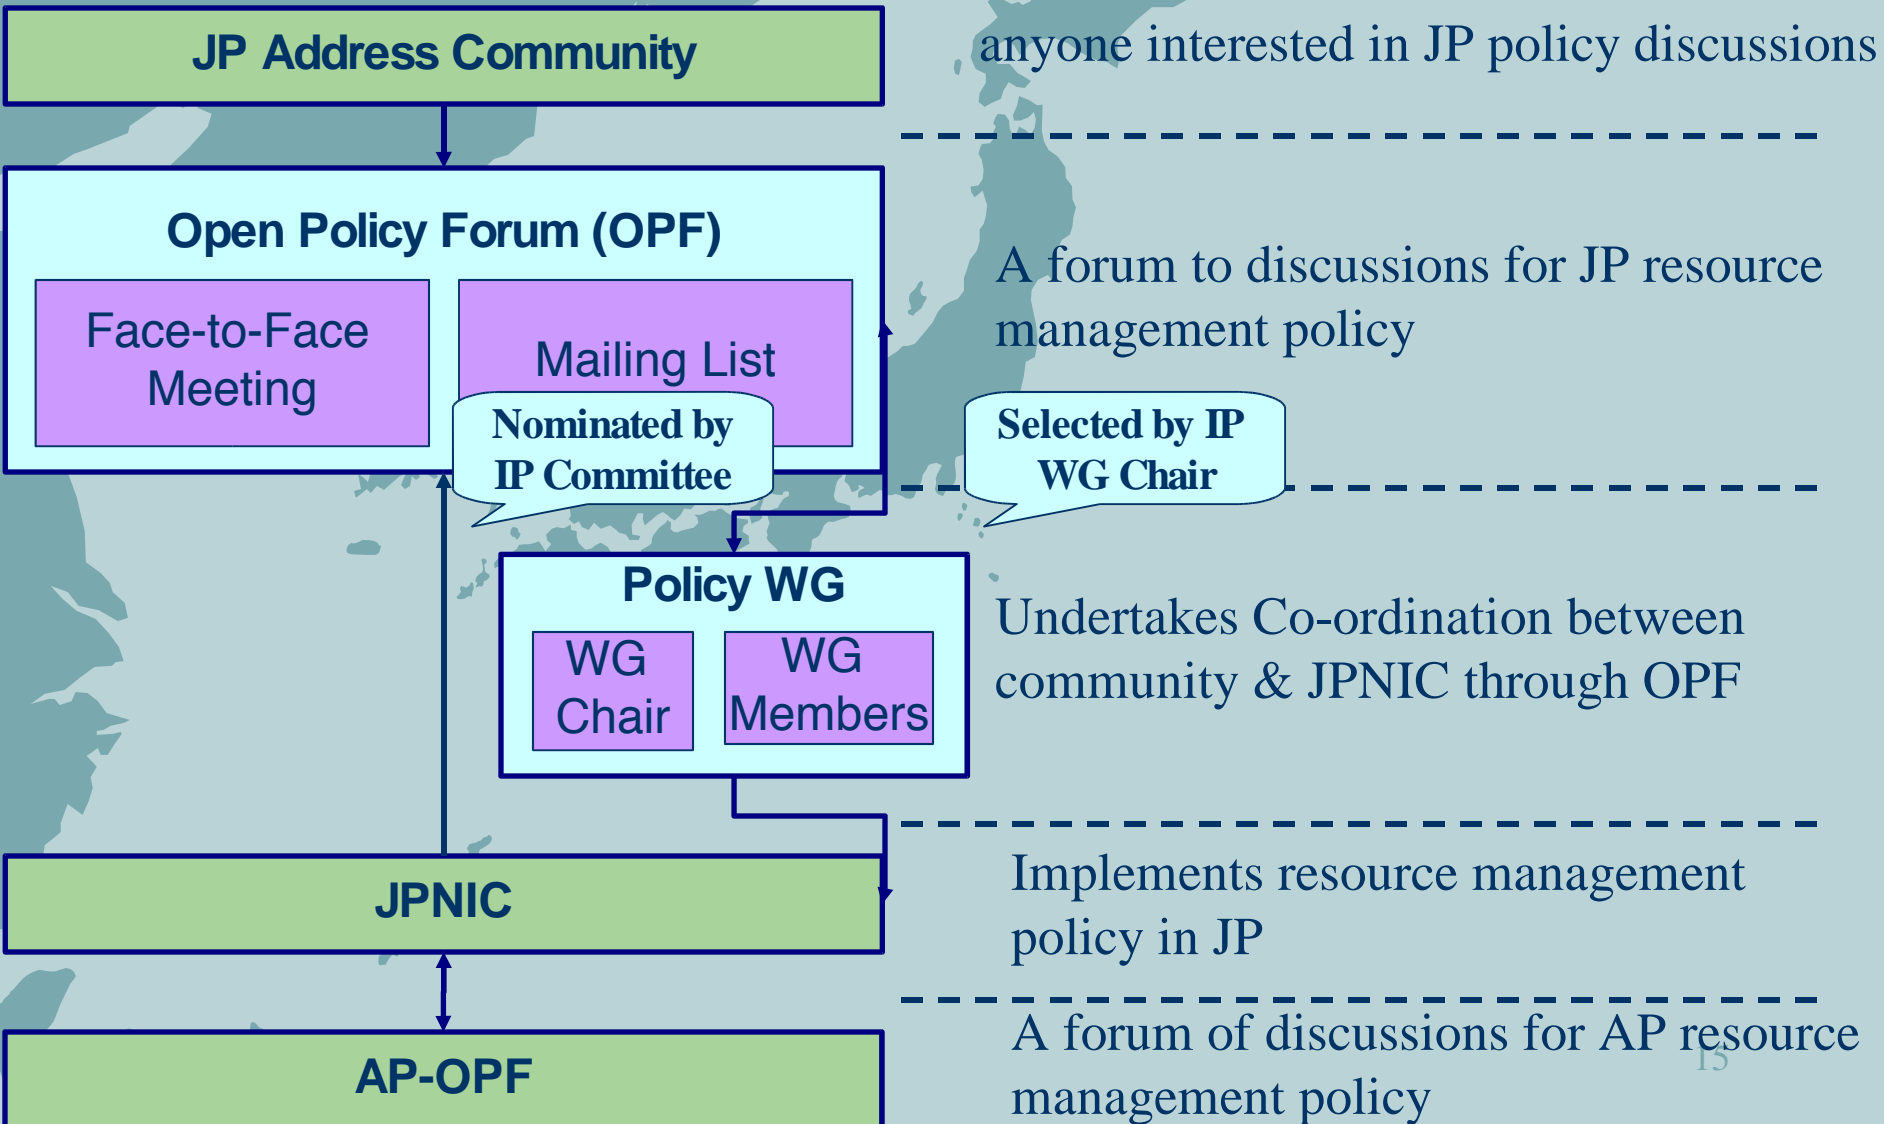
JP Address Community

anyone interested in JP policy discussions

Open Policy Forum (OPF)

Face-to-Face Meeting

Mailing List

A forum to discussions for JP resource management policy

Nominated by IP Committee

Selected by IP WG Chair

Policy WG

WG Chair

WG Members

Undertakes Co-ordination between community & JPNIC through OPF

JPNIC

Implements resource management policy in JP

AP-OPF

A forum of discussions for AP resource management policy

15